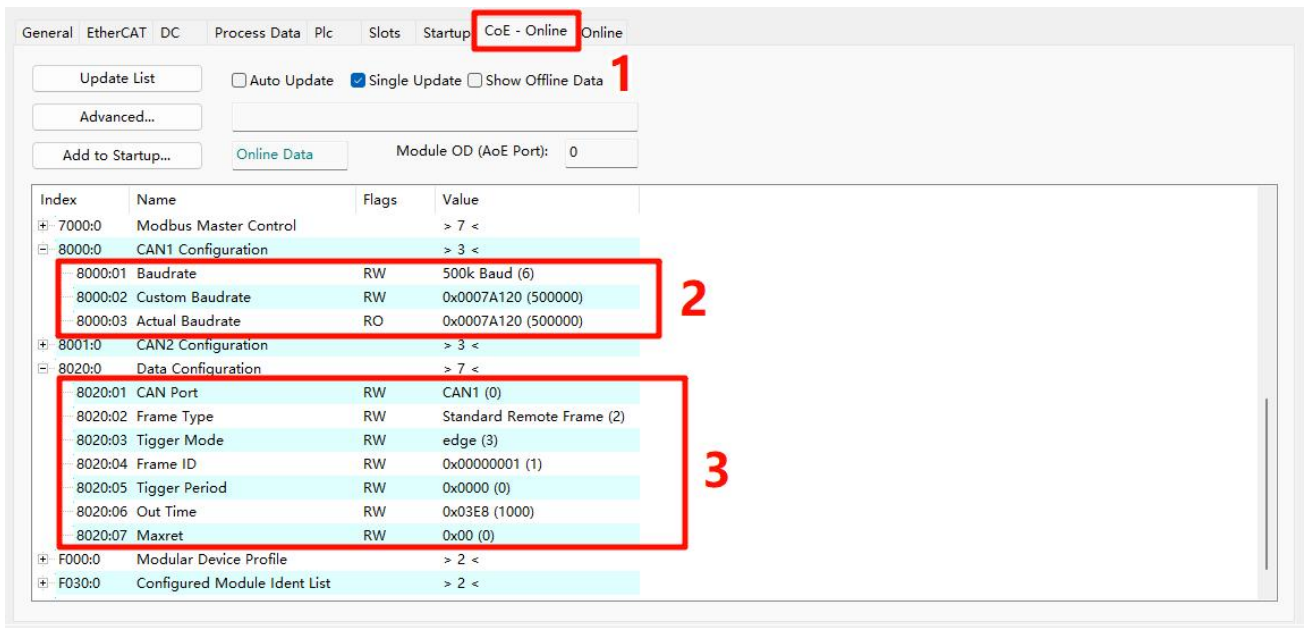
General EtherCAT DC Process Data Plc Slots Startup CoE - Online Online

1

Update List
Auto Update
Single Update
Show Offline Data

Advanced...

Add to Startup...
Online Data
Module OD (AoE Port): 0

| Index | Name | Flags | Value |
|---|---|---|---|
| 7000:0 | Modbus Master Control | | > 7 < |
| 8000:0 | CAN1 Configuration | | > 3 < |
| 8000:01 | Baudrate | RW | 500k Baud (6) |
| 8000:02 | Custom Baudrate | RW | 0x0007A120 (500000) |
| 8000:03 | Actual Baudrate | RO | 0x0007A120 (500000) |
| 8001:0 | CAN2 Configuration | | > 3 < |
| 8020:0 | Data Configuration | | > 7 < |
| 8020:01 | CAN Port | RW | CAN1 (0) |
| 8020:02 | Frame Type | RW | Standard Remote Frame (2) |
| 8020:03 | Tigger Mode | RW | edge (3) |
| 8020:04 | Frame ID | RW | 0x00000001 (1) |
| 8020:05 | Tigger Period | RW | 0x0000 (0) |
| 8020:06 | Out Time | RW | 0x03E8 (1000) |
| 8020:07 | Maxret | RW | 0x00 (0) |
| F000:0 | Modular Device Profile | | > 2 < |
| F030:0 | Configured Module Ident List | | > 2 < |

2

3